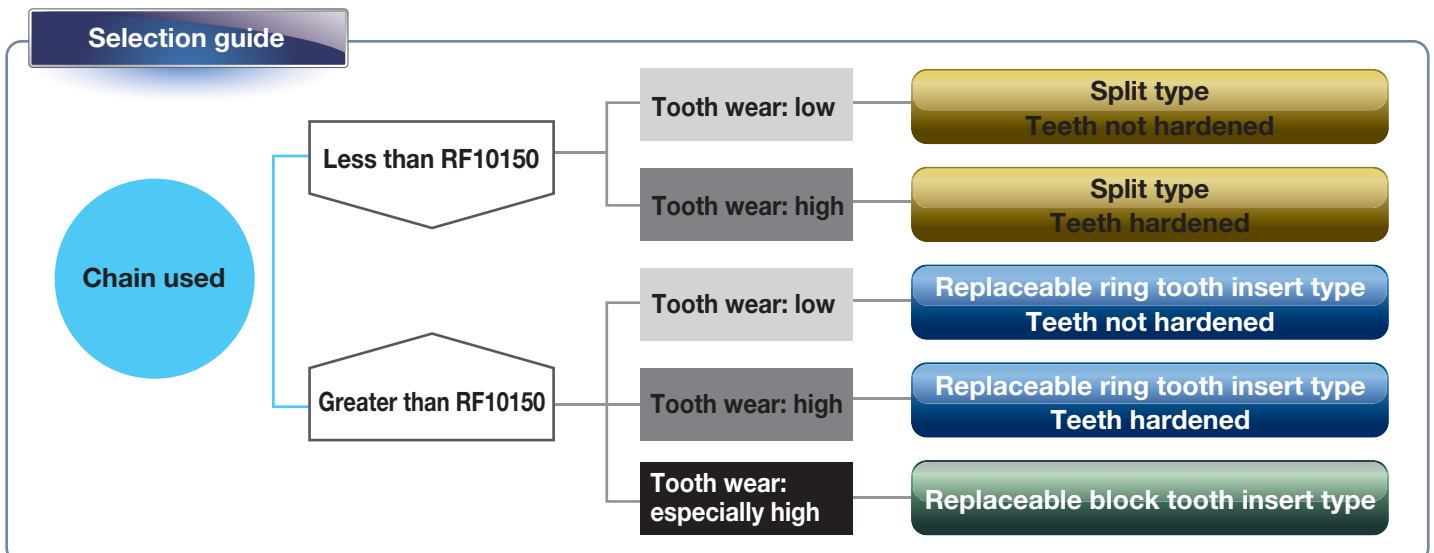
Selection guide

Chain used

Less than RF10150

Tooth wear: low

Split type
Teeth not hardened

Tooth wear: high

Split type
Teeth hardened

Greater than RF10150

Tooth wear: low

Replaceable ring tooth insert type
Teeth not hardened

Tooth wear: high

Replaceable ring tooth insert type
Teeth hardened

Tooth wear: especially high

Replaceable block tooth insert type